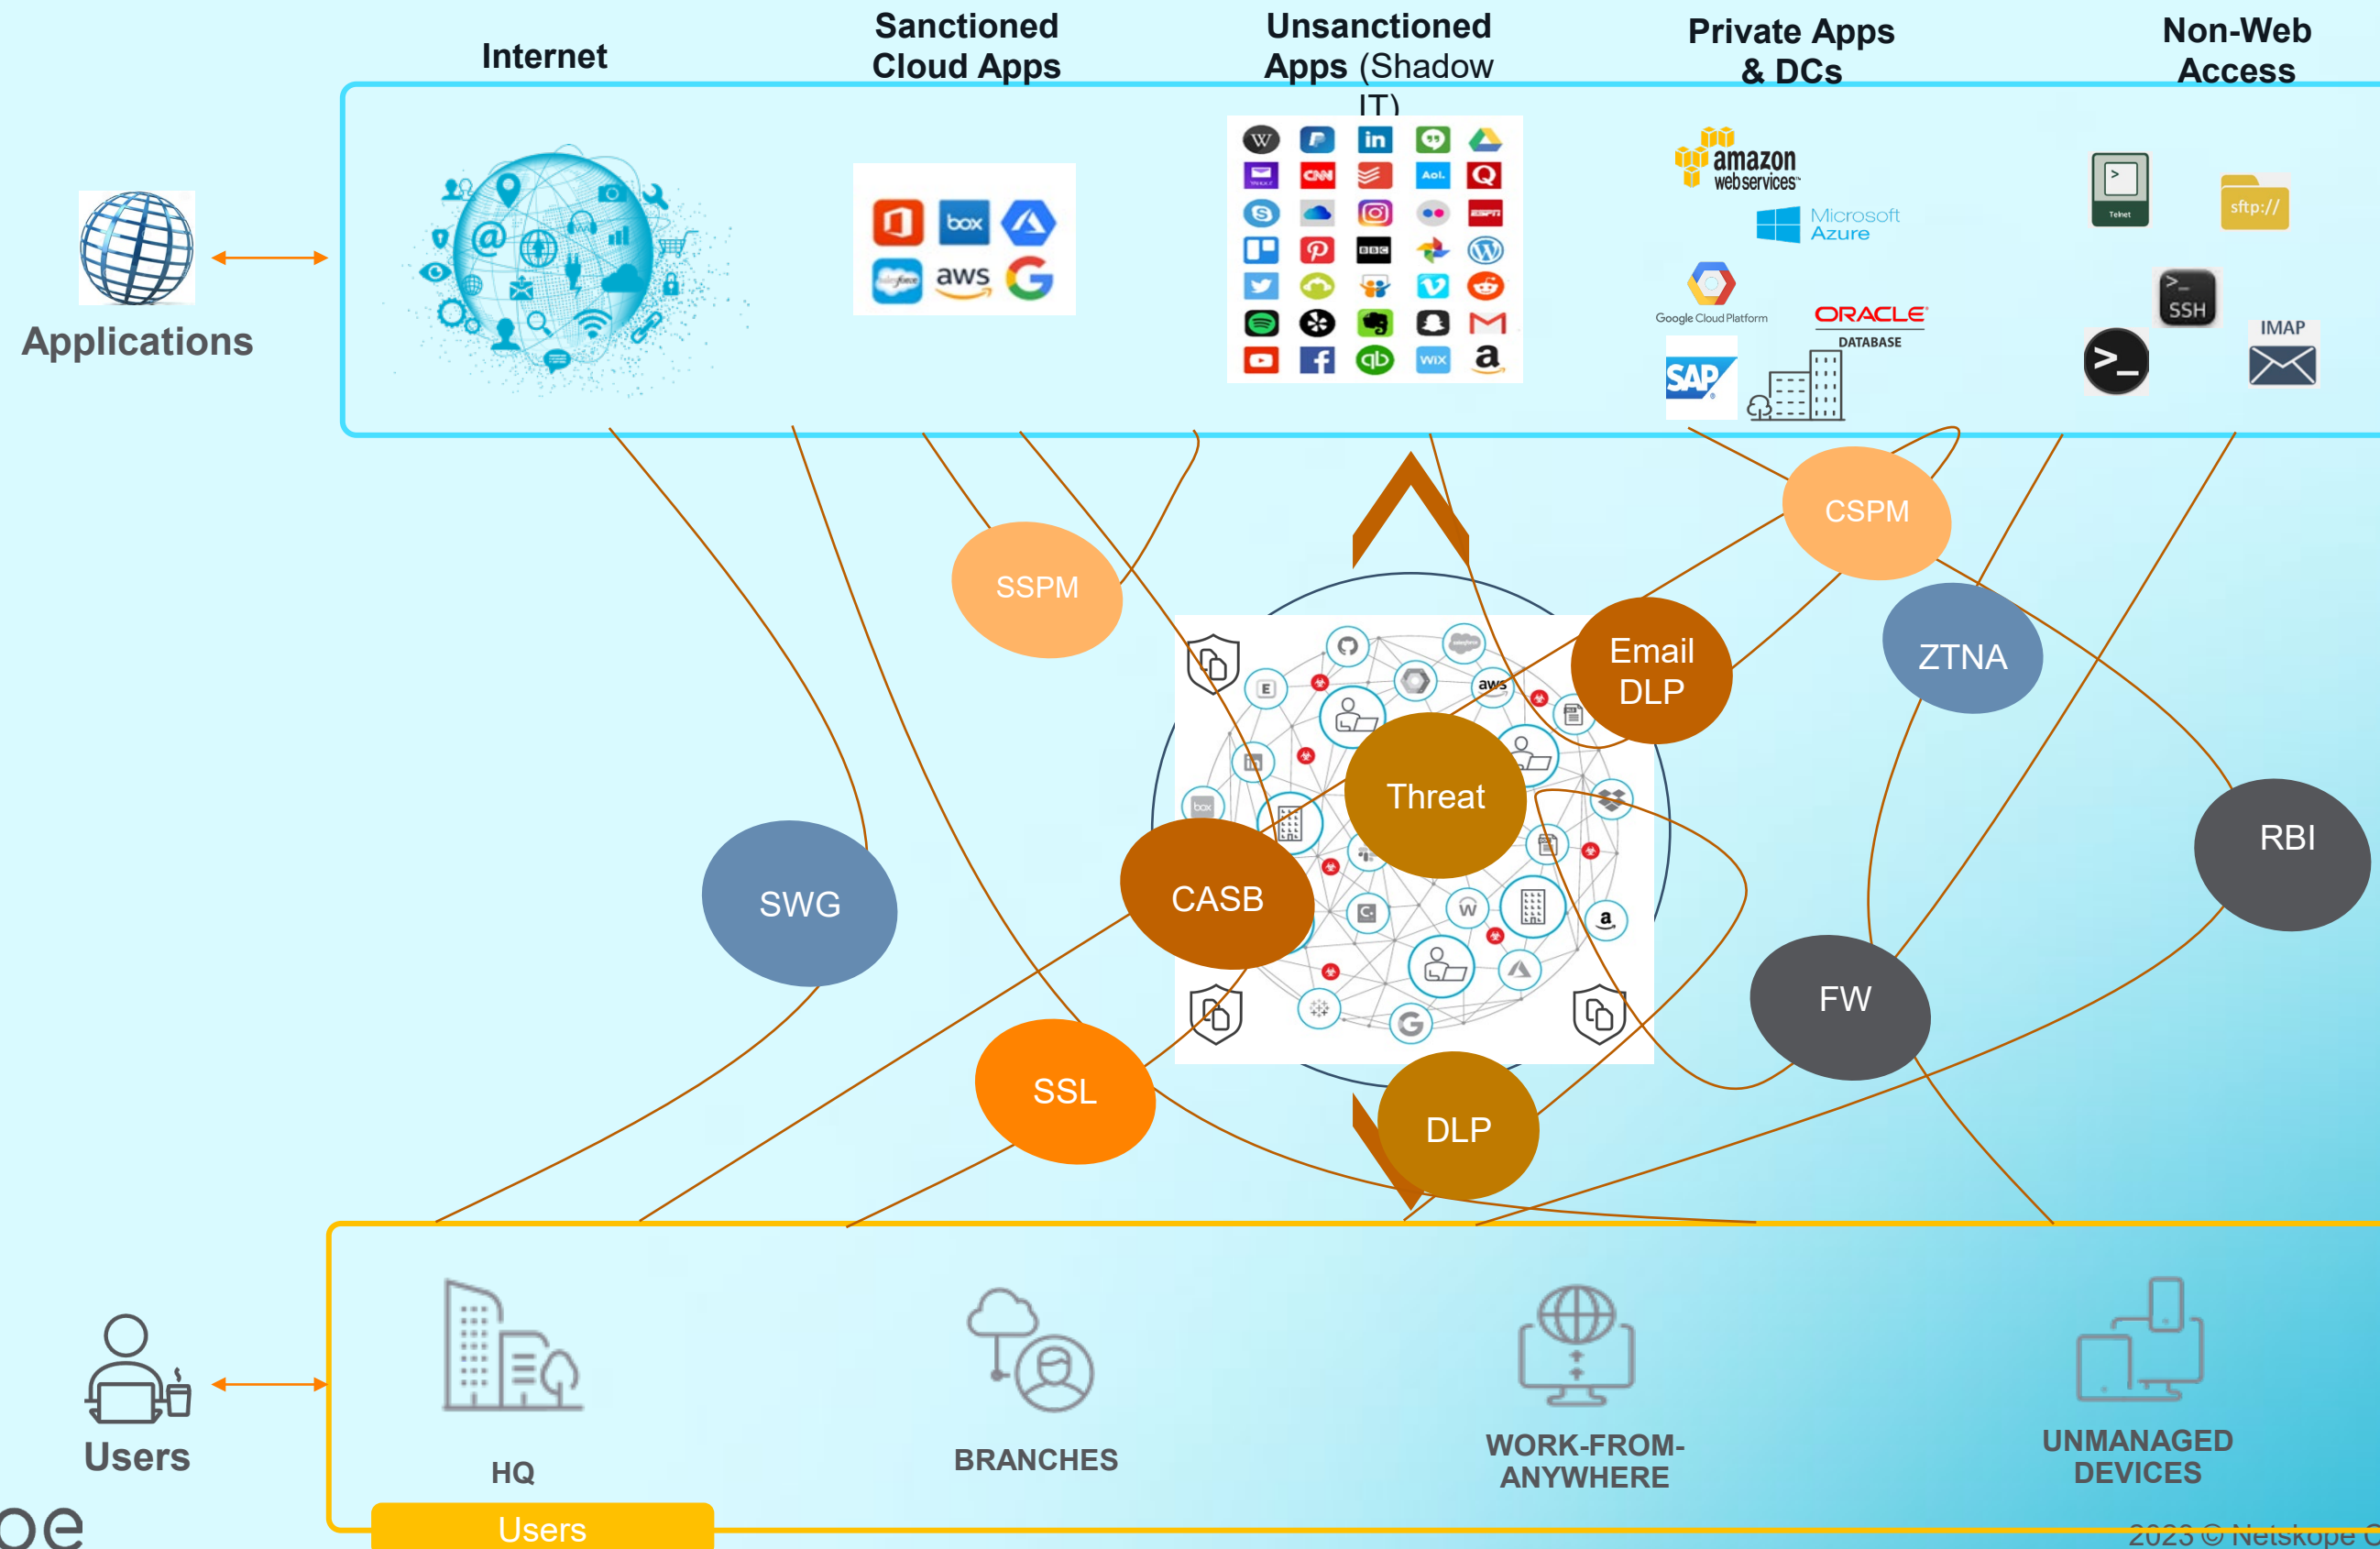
Internet

Sanctioned Cloud Apps

Unsanctioned Apps (Shadow IT)

Private Apps & DCs

Non-Web Access

Applications

box aws

amazon web services

Microsoft Azure

Google Cloud Platform

ORACLE DATABASE

SAP

sftp://

SSH

IMAP

CSPM

SSPM

Email DLP

ZTNA

Threat

RBI

SWG

CASB

FW

SSL

DLP

Users

HQ

BRANCHES

WORK-FROM-ANYWHERE

UNMANAGED DEVICES

Users

2023 © Netskope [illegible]